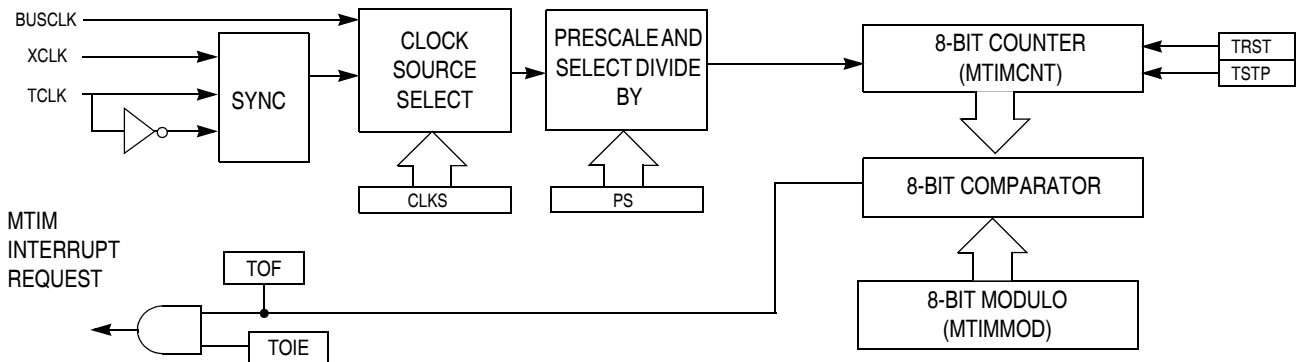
BUSCLK

XCLK

TCLK

SYNC

CLOCK SOURCE SELECT

CLKS

PRESCALE AND SELECT DIVIDE BY

PS

8-BIT COUNTER (MTIMCNT)

TRST

TSTP

8-BIT COMPARATOR

8-BIT MODULO (MTIMMOD)

MTIM INTERRUPT REQUEST

TOF

TOIE